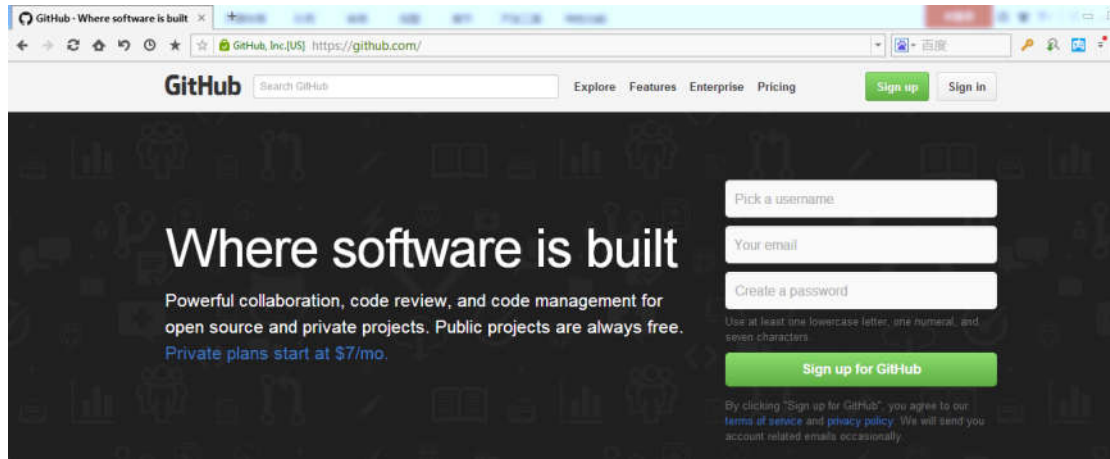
GitHub - Where software is built ×

GitHub, Inc.[US] https://github.com/

百度

GitHub Search GitHub Explore Features Enterprise Pricing Sign up Sign in

Where software is built

Powerful collaboration, code review, and code management for open source and private projects. Public projects are always free. Private plans start at $7/mo.

Pick a username

Your email

Create a password

Use at least one lowercase letter, one numeral, and seven characters.

Sign up for GitHub

By clicking "Sign up for GitHub", you agree to our terms of service and privacy policy. We will send you account related emails occasionally.